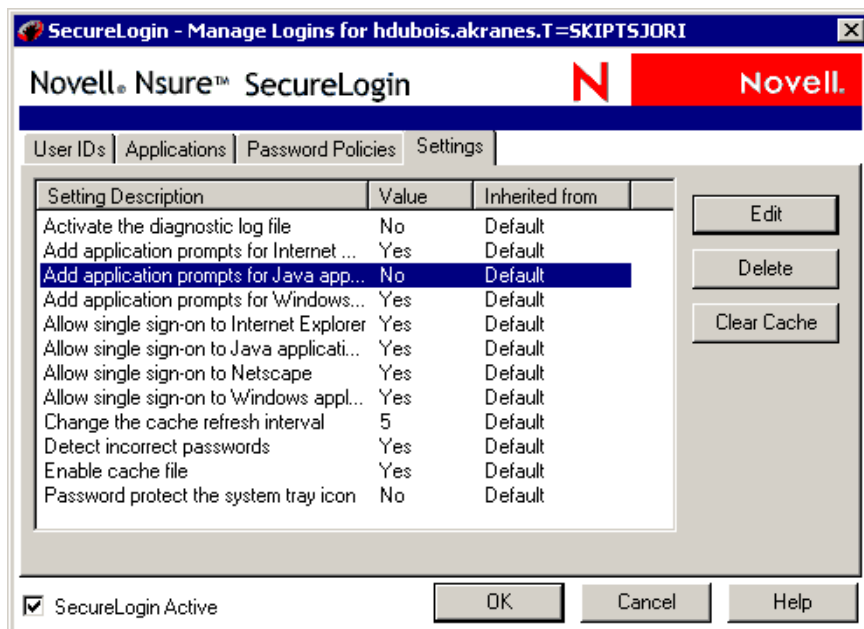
SecureLogin - Manage Logins for hdubois.akranes.T=SKIPTSJORI

Novell® Nsure™ SecureLogin

N Novell.

User IDs | Applications | Password Policies | Settings

| Setting Description | Value | Inherited from |
|---|---|---|
| Activate the diagnostic log file | No | Default |
| Add application prompts for Internet ... | Yes | Default |
| Add application prompts for Java app... | No | Default |
| Add application prompts for Windows... | Yes | Default |
| Allow single sign-on to Internet Explorer | Yes | Default |
| Allow single sign-on to Java applicati... | Yes | Default |
| Allow single sign-on to Netscape | Yes | Default |
| Allow single sign-on to Windows appl... | Yes | Default |
| Change the cache refresh interval | 5 | Default |
| Detect incorrect passwords | Yes | Default |
| Enable cache file | Yes | Default |
| Password protect the system tray icon | No | Default |

Edit
Delete
Clear Cache

SecureLogin Active

OK
Cancel
Help